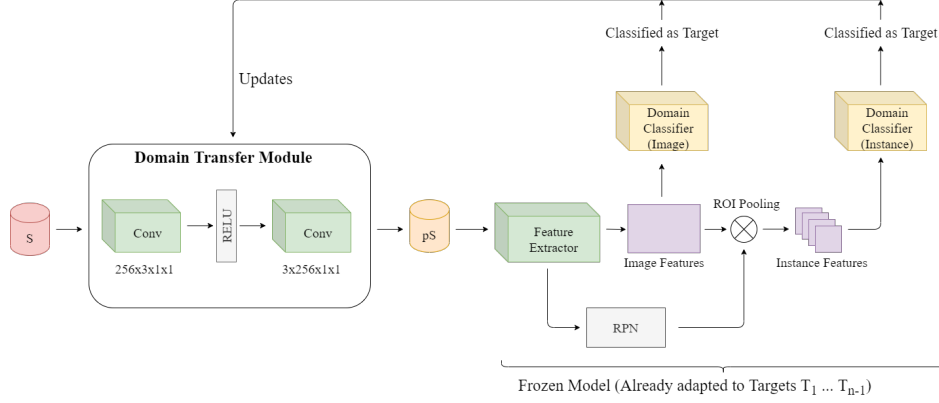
Classified as Target

Classified as Target

Updates

Domain Classifier (Image)

Domain Classifier (Instance)

Domain Transfer Module

ROI Pooling

S

Conv

RELU

Conv

pS

Feature Extractor

256x3x1x1

3x256x1x1

Image Features

Instance Features

RPN

Frozen Model (Already adapted to Targets $T_1$ ... $T_{n-1}$)